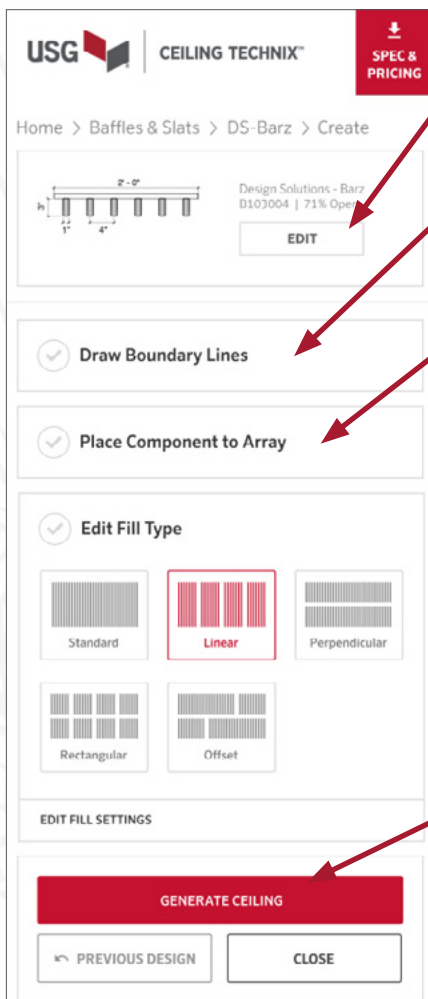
USG | CEILING TECHNIX™

SPEC & PRICING

Home > Baffles & Slats > DS-Barz > Create

2' - 0"
3"
1"
4"

Design Solutions - Barz
B103004 | 71% Open

EDIT

Draw Boundary Lines

Place Component to Array

Edit Fill Type

Standard

Linear

Perpendicular

Rectangular

Offset

EDIT FILL SETTINGS

GENERATE CEILING

PREVIOUS DESIGN

CLOSE